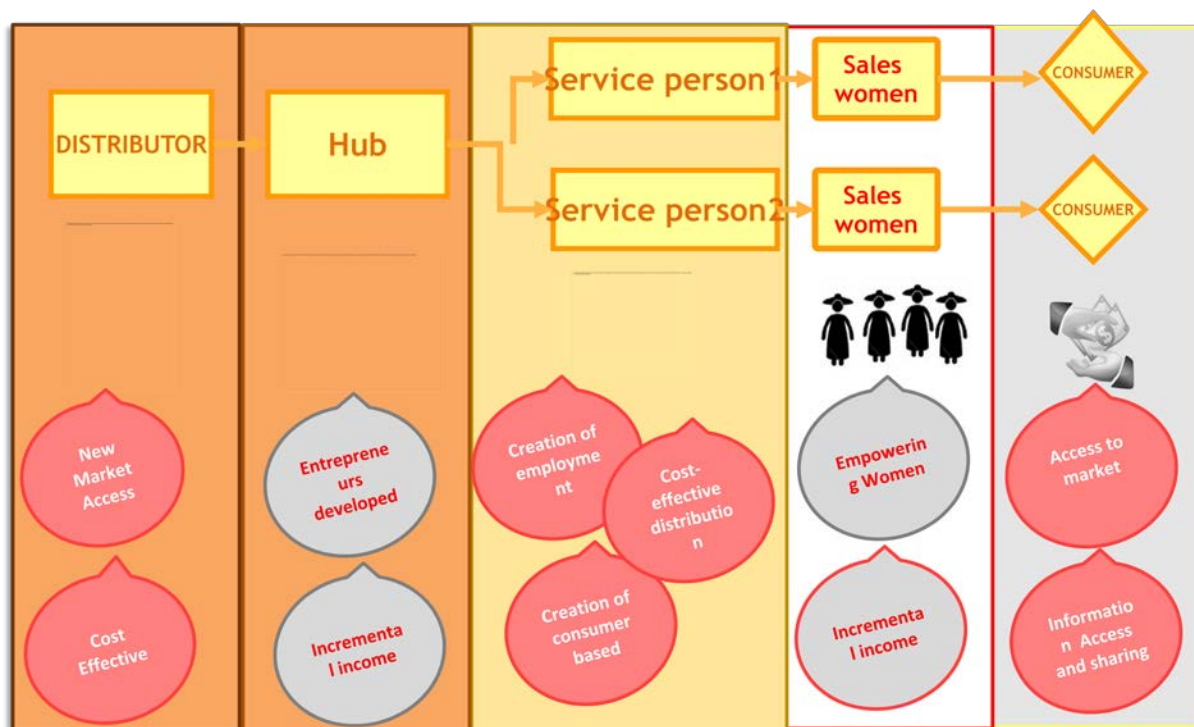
DISTRIBUTOR

Hub

Service person1

Service person2

Sales women

Sales women

CONSUMER

CONSUMER

New Market Access

Cost Effective

Entrepreneurs developed

Incremental income

Creation of employment

Cost-effective distribution

Creation of consumer based

Empowering Women

Incremental income

Access to market

Information Access and sharing